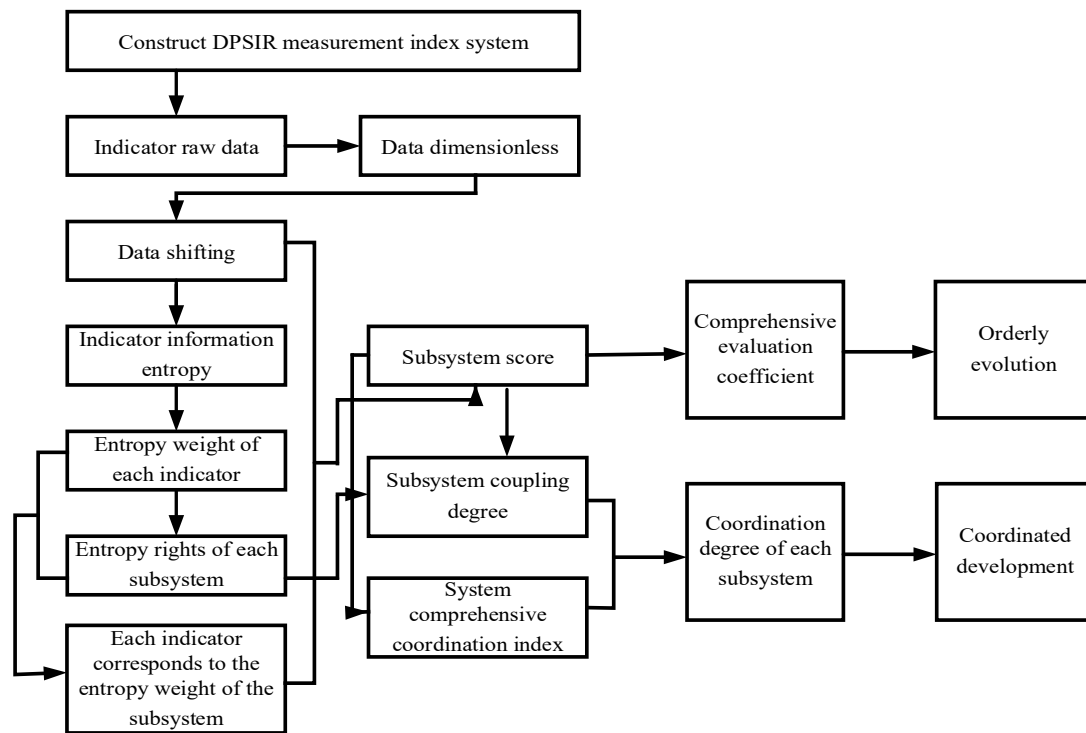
Construct DPSIR measurement index system

Indicator raw data

Data dimensionless

Data shifting

Indicator information entropy

Entropy weight of each indicator

Entropy rights of each subsystem

Each indicator corresponds to the entropy weight of the subsystem

Subsystem score

Subsystem coupling degree

System comprehensive coordination index

Comprehensive evaluation coefficient

Orderly evolution

Coordination degree of each subsystem

Coordinated development